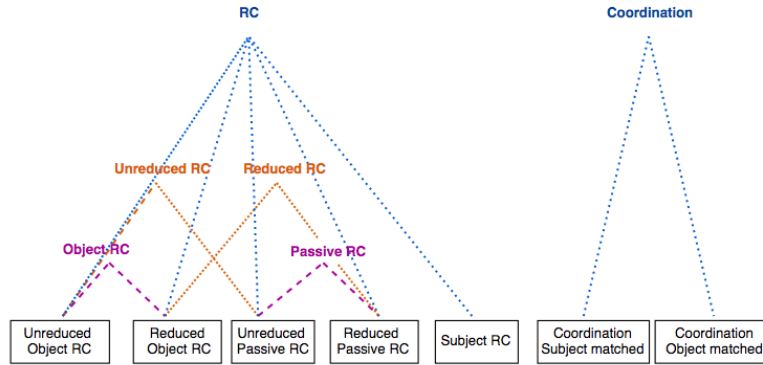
RC

Coordination

Unreduced RC

Reduced RC

Object RC

Passive RC

Unreduced Object RC

Reduced Object RC

Unreduced Passive RC

Reduced Passive RC

Subject RC

Coordination Subject matched

Coordination Object matched